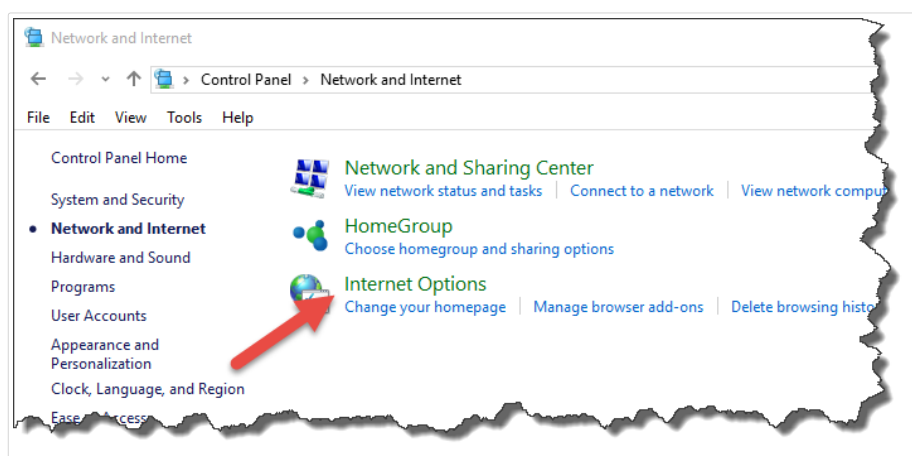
Network and Internet

Control Panel > Network and Internet

File Edit View Tools Help

Control Panel Home

System and Security

Network and Internet

Hardware and Sound

Programs

User Accounts

Appearance and Personalization

Clock, Language, and Region

Ease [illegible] Access

Network and Sharing Center

View network status and tasks | Connect to a network | View network compu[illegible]

HomeGroup

Choose homegroup and sharing options

Internet Options

Change your homepage | Manage browser add-ons | Delete browsing histo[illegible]